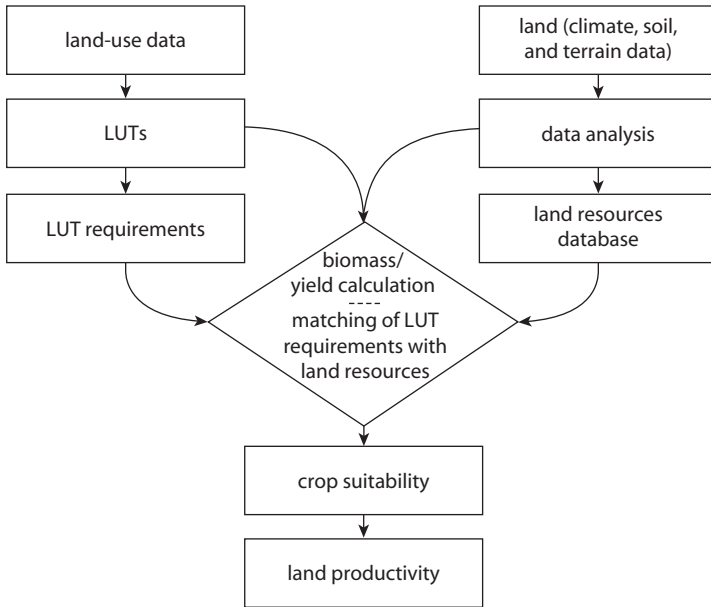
land-use data

LUTs

LUT requirements

land (climate, soil, and terrain data)

data analysis

land resources database

biomass/ yield calculation
----
matching of LUT requirements with land resources

crop suitability

land productivity